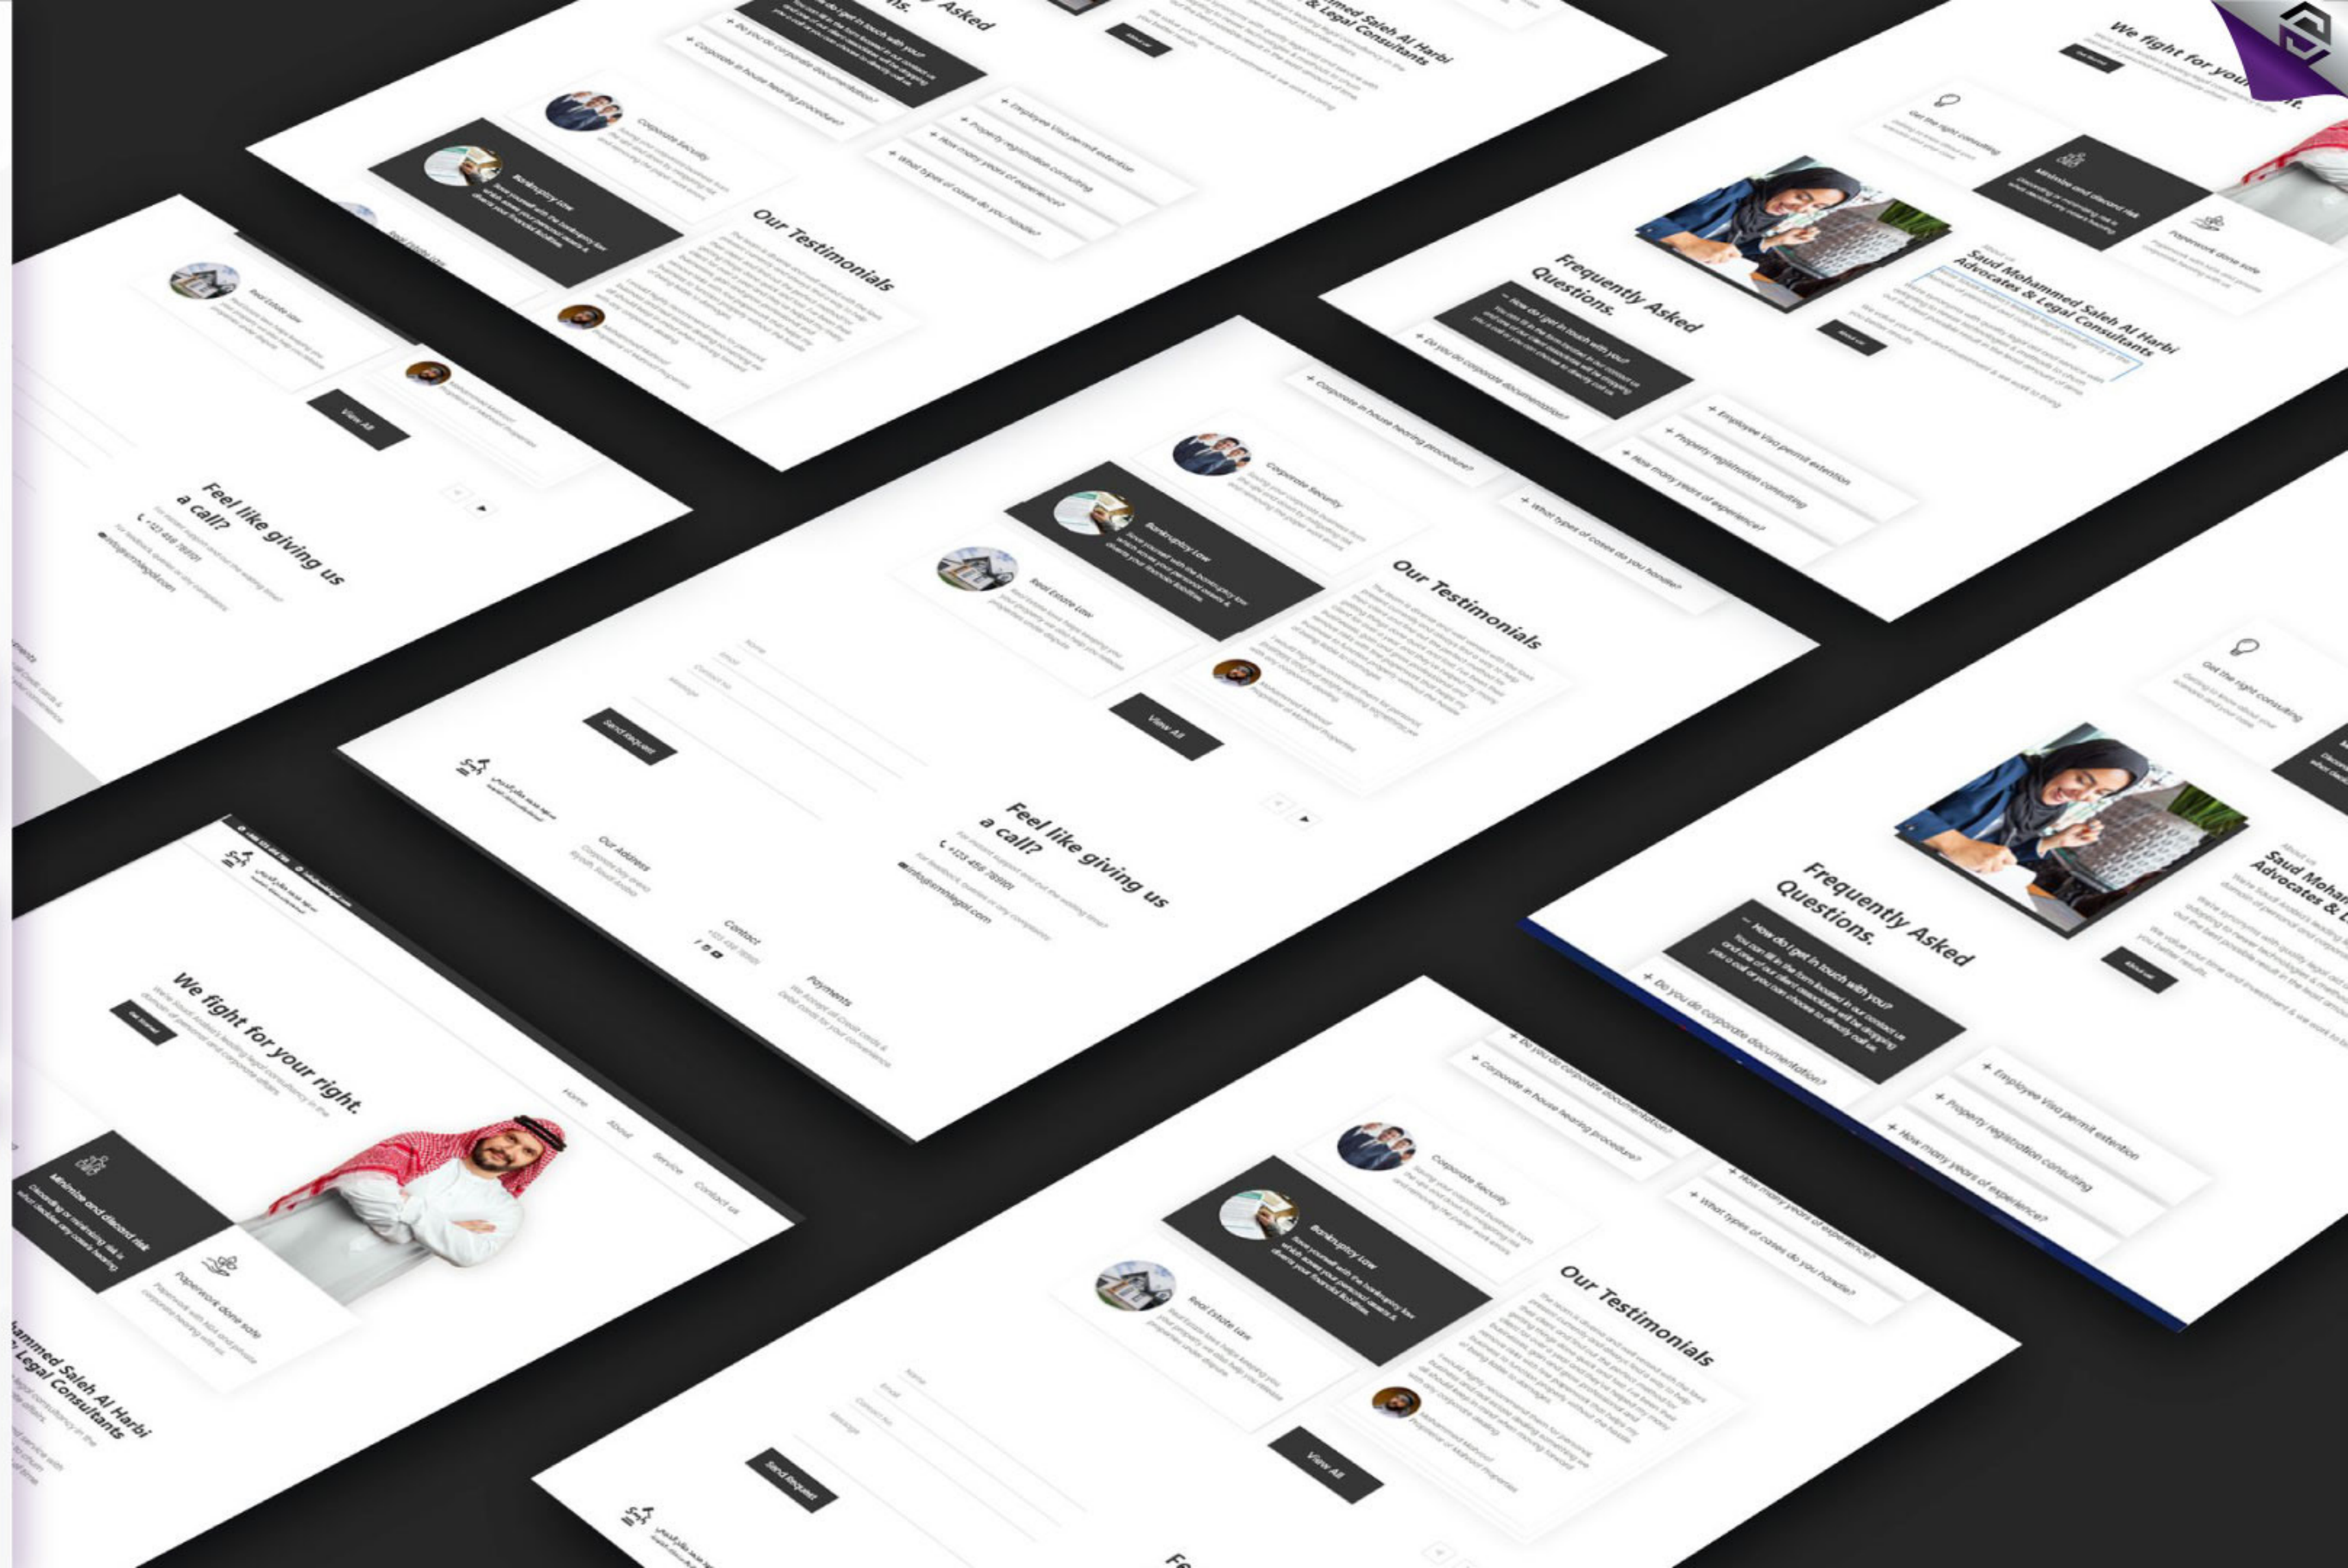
Frequently Asked Questions.

How do I get in touch with you?

Do you do corporate documentation?

Corporate in house hearing procedure?

Employee Visa permit extention

Property registration consulting

How many years of experience?

What types of cases do you handle?

Saud Mohammed Saleh Al Harbi Advocates & Legal Consultants

About us

We fight for your right.

Get the right consulting

Minimize and discard risk

Paperwork done sole

Corporate Security

Bankruptcy Law

Real Estate Law

Our Testimonials

View All

Feel like giving us a call?

+123 456 78901

Send Request

Our Address

Contact

Payments

Home

About

Service

Contact us

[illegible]